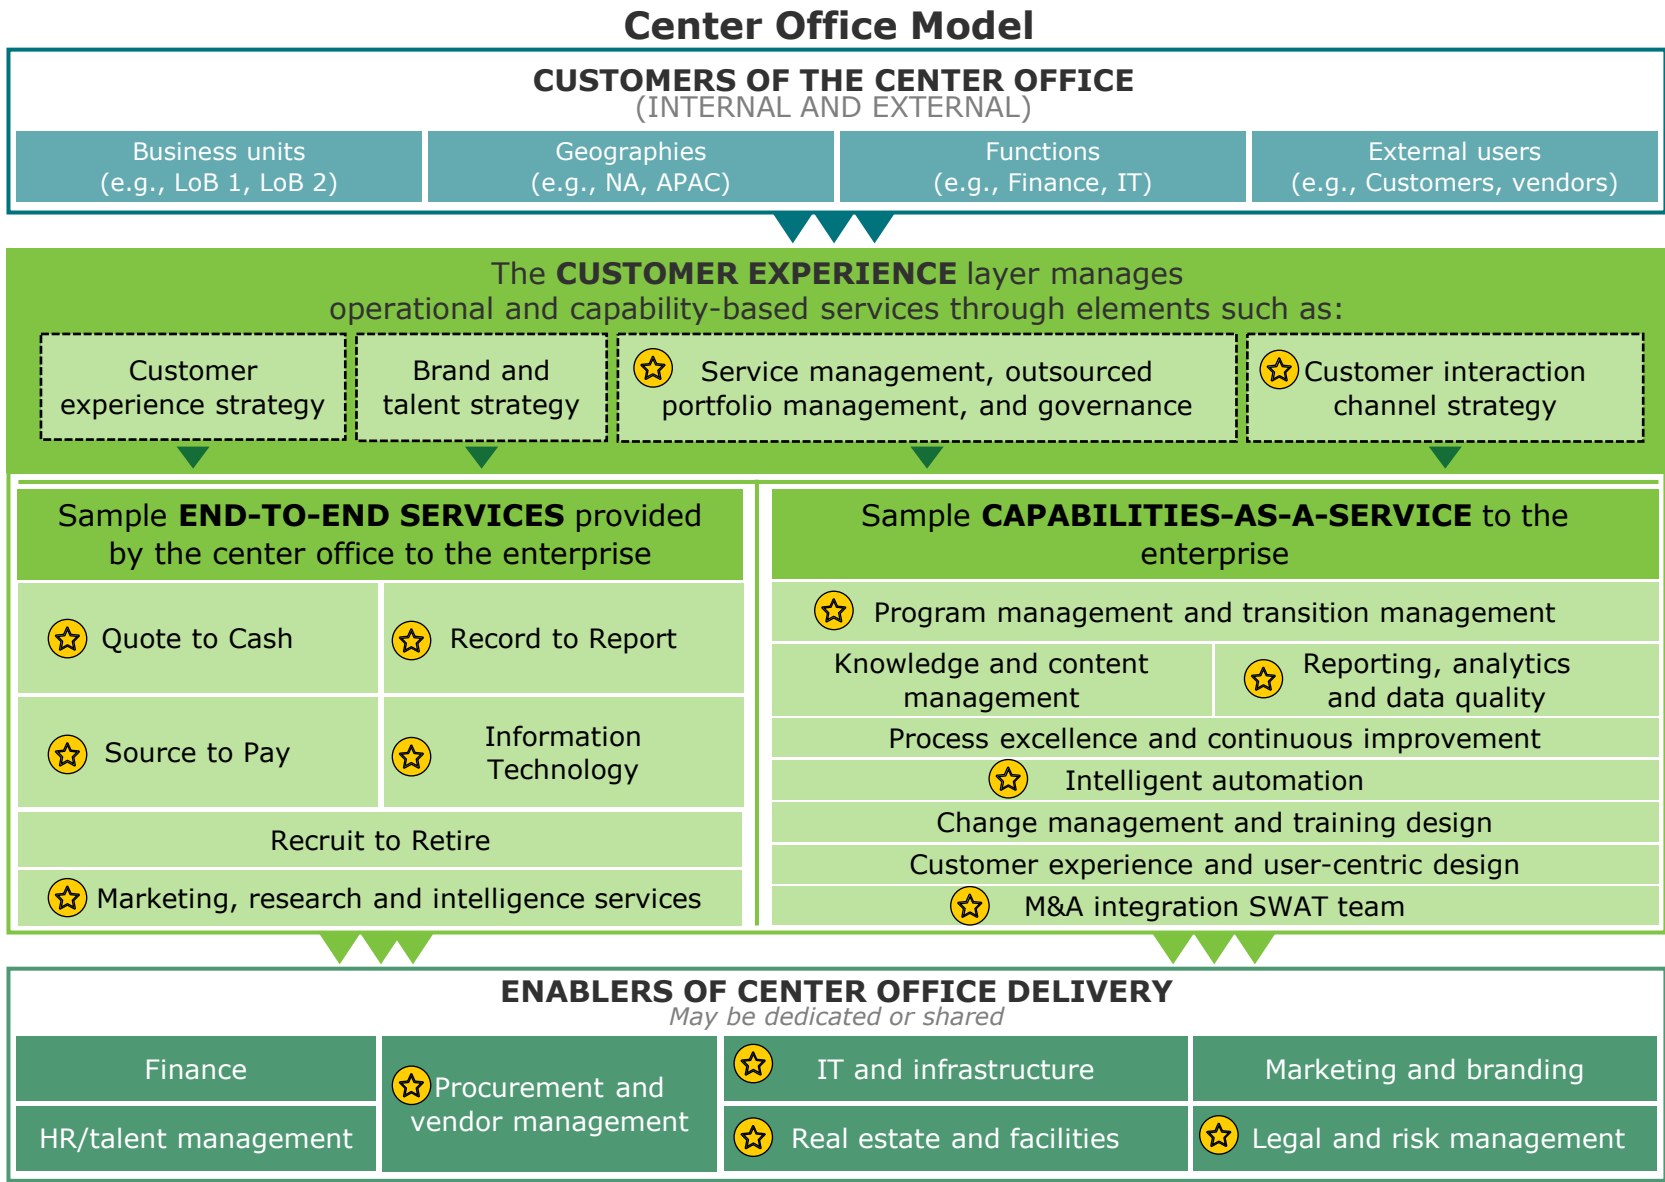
Center Office Model

CUSTOMERS OF THE CENTER OFFICE
(INTERNAL AND EXTERNAL)

Business units (e.g., LoB 1, LoB 2)

Geographies (e.g., NA, APAC)

Functions (e.g., Finance, IT)

External users (e.g., Customers, vendors)

The CUSTOMER EXPERIENCE layer manages operational and capability-based services through elements such as:

Customer experience strategy

Brand and talent strategy

Service management, outsourced portfolio management, and governance

Customer interaction channel strategy

Sample END-TO-END SERVICES provided by the center office to the enterprise

Quote to Cash

Record to Report

Source to Pay

Information Technology

Recruit to Retire

Marketing, research and intelligence services

Sample CAPABILITIES-AS-A-SERVICE to the enterprise

Program management and transition management

Knowledge and content management

Reporting, analytics and data quality

Process excellence and continuous improvement

Intelligent automation

Change management and training design

Customer experience and user-centric design

M&A integration SWAT team

ENABLERS OF CENTER OFFICE DELIVERY
May be dedicated or shared

Finance

HR/talent management

Procurement and vendor management

IT and infrastructure

Real estate and facilities

Marketing and branding

Legal and risk management